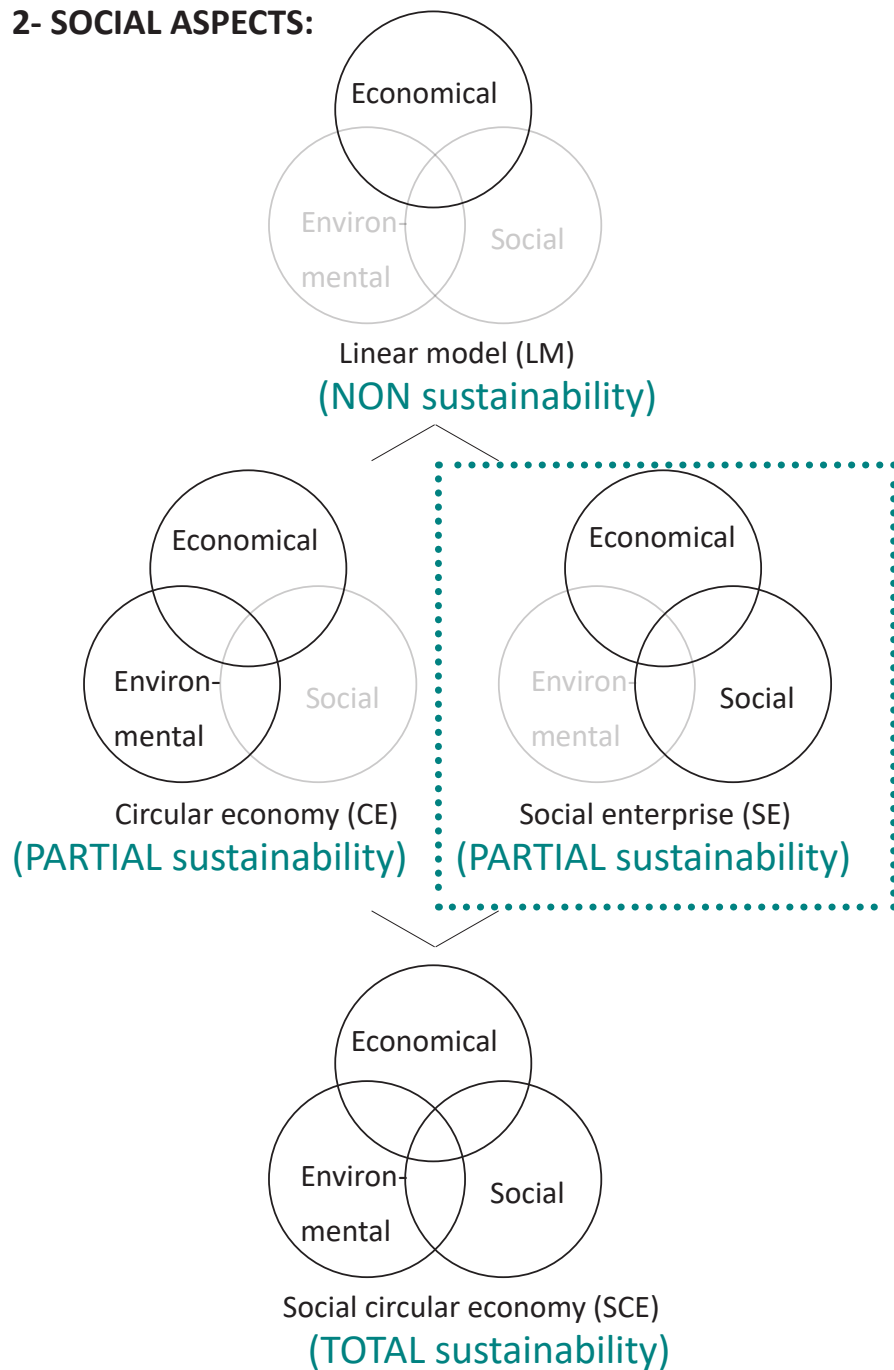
2- SOCIAL ASPECTS:

Economical

Environmental

Social

Linear model (LM)
(NON sustainability)

Economical

Environmental

Social

Circular economy (CE)
(PARTIAL sustainability)

Economical

Environmental

Social

Social enterprise (SE)
(PARTIAL sustainability)

Economical

Environmental

Social

Social circular economy (SCE)
(TOTAL sustainability)